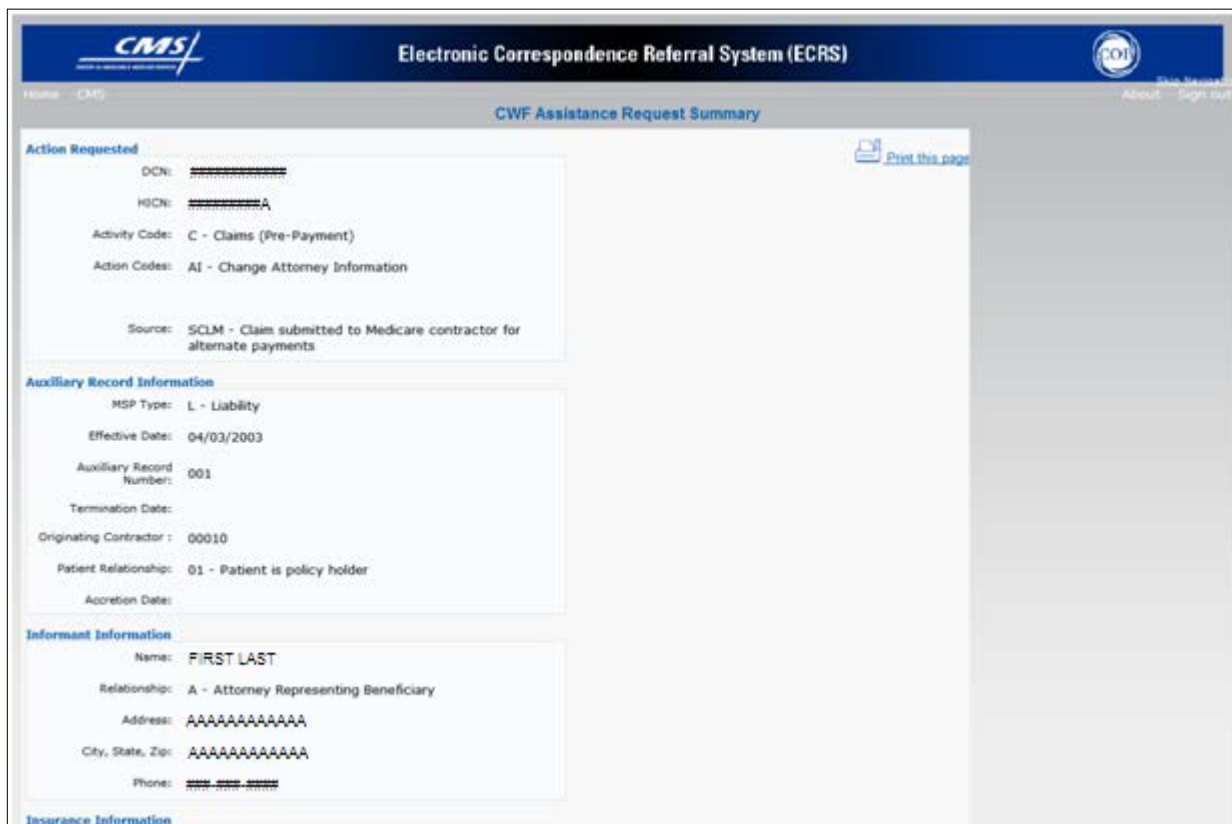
CMS

Electronic Correspondence Referral System (ECRS)

COB

Home CMS

Skip Navigation

About Sign out

CWF Assistance Request Summary

Action Requested

Print this page

DCN: #############

HICN: ##########A

Activity Code: C - Claims (Pre-Payment)

Action Codes: AI - Change Attorney Information

Source: SCLM - Claim submitted to Medicare contractor for alternate payments

Auxiliary Record Information

MSP Type: L - Liability

Effective Date: 04/03/2003

Auxiliary Record Number: 001

Termination Date:

Originating Contractor : 00010

Patient Relationship: 01 - Patient is policy holder

Accretion Date:

Informant Information

Name: FIRST LAST

Relationship: A - Attorney Representing Beneficiary

Address: AAAAAAAAAAAA

City, State, Zip: AAAAAAAAAAAA

Phone: ###-###-####

Insurance Information